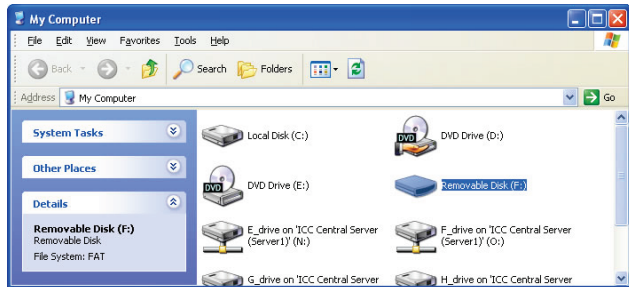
My Computer

File Edit View Favorites Tools Help

Back Search Folders

Address My Computer Go

System Tasks

Other Places

Details

Removable Disk (F:)
Removable Disk
File System: FAT

Local Disk (C:)

DVD Drive (D:)

DVD Drive (E:)

Removable Disk (F:)

E_drive on 'ICC Central Server (Server1)' (N:)

F_drive on 'ICC Central Server (Server1)' (O:)

G_drive on 'ICC Central Server

H_drive on 'ICC Central Server